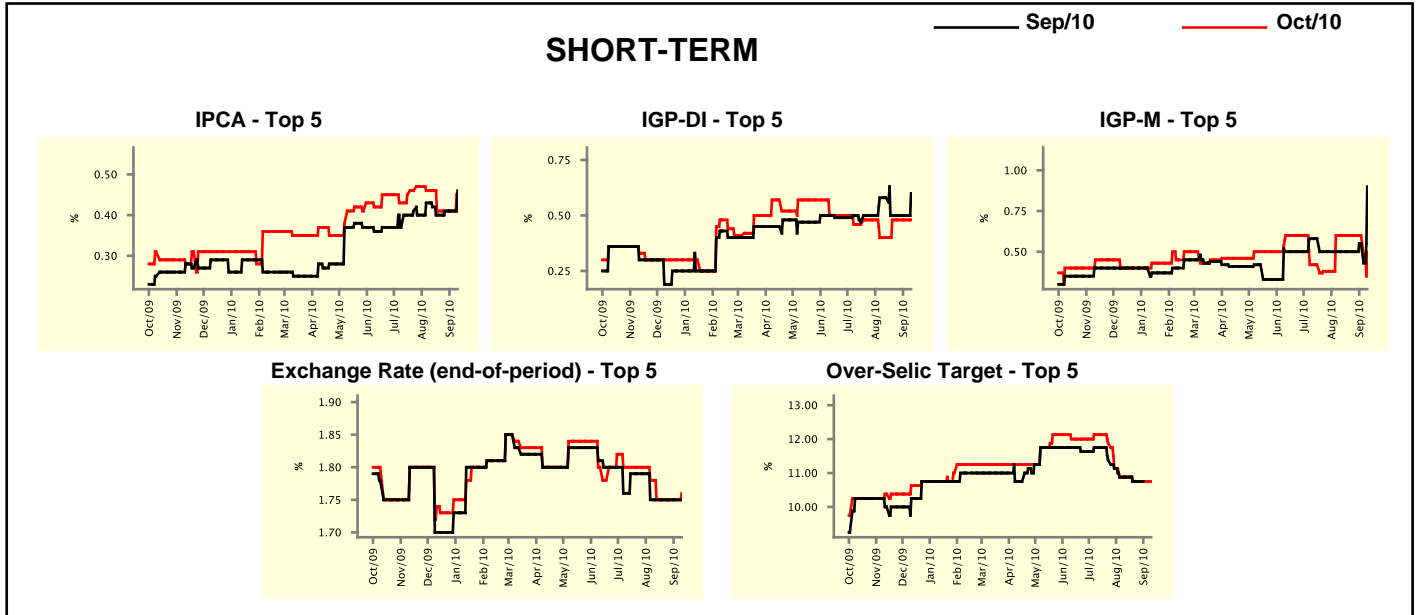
Sep/10
Oct/10

SHORT-TERM

IPCA - Top 5
%
0.50
0.40
0.30
Oct/09 Nov/09 Dec/09 Jan/10 Feb/10 Mar/10 Apr/10 May/10 Jun/10 Jul/10 Aug/10 Sep/10

IGP-DI - Top 5
%
0.75
0.50
0.25
Oct/09 Nov/09 Dec/09 Jan/10 Feb/10 Mar/10 Apr/10 May/10 Jun/10 Jul/10 Aug/10 Sep/10

IGP-M - Top 5
%
1.00
0.75
0.50
Oct/09 Nov/09 Dec/09 Jan/10 Feb/10 Mar/10 Apr/10 May/10 Jun/10 Jul/10 Aug/10 Sep/10

Exchange Rate (end-of-period) - Top 5
%
1.90
1.85
1.80
1.75
1.70
Oct/09 Nov/09 Dec/09 Jan/10 Feb/10 Mar/10 Apr/10 May/10 Jun/10 Jul/10 Aug/10 Sep/10

Over-Selic Target - Top 5
%
13.00
12.00
11.00
10.00
Oct/09 Nov/09 Dec/09 Jan/10 Feb/10 Mar/10 Apr/10 May/10 Jun/10 Jul/10 Aug/10 Sep/10